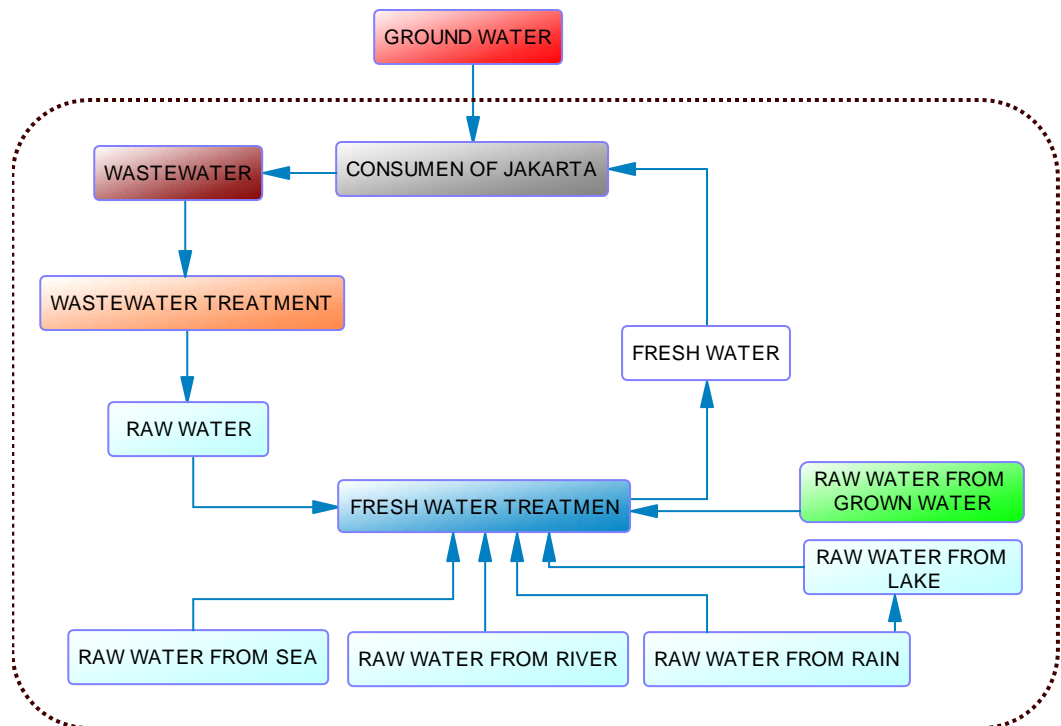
GROUND WATER

CONSUMEN OF JAKARTA

WASTEWATER

WASTEWATER TREATMENT

RAW WATER

FRESH WATER

FRESH WATER TREATMEN

RAW WATER FROM GROWN WATER

RAW WATER FROM LAKE

RAW WATER FROM SEA

RAW WATER FROM RIVER

RAW WATER FROM RAIN